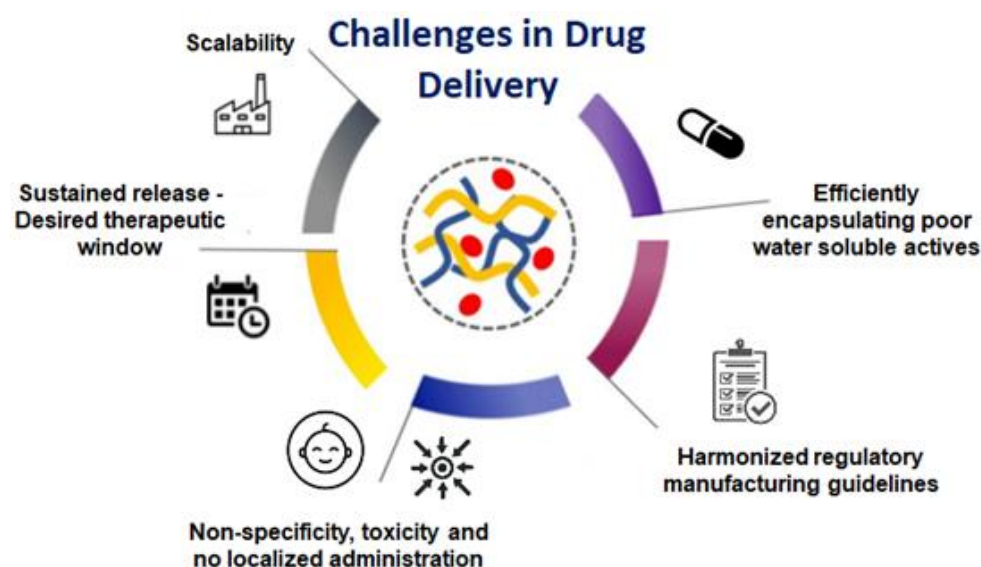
Challenges in Drug Delivery

Scalability

Efficiently encapsulating poor water soluble actives

Sustained release - Desired therapeutic window

Harmonized regulatory manufacturing guidelines

Non-specificity, toxicity and no localized administration